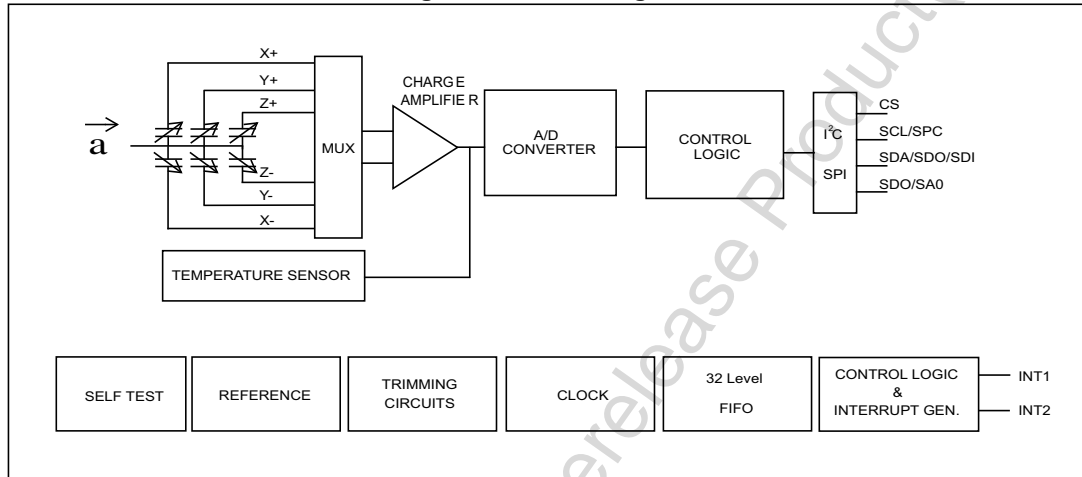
$\vec{a}$

X+

Y+

Z+

Z-

Y-

X-

MUX

CHARGE AMPLIFIER

A/D CONVERTER

CONTROL LOGIC

$I^2C$

SPI

CS

SCL/SPC

SDA/SDO/SDI

SDO/SA0

TEMPERATURE SENSOR

SELF TEST

REFERENCE

TRIMMING CIRCUITS

CLOCK

32 Level

FIFO

CONTROL LOGIC & INTERRUPT GEN.

INT1

INT2

Preliminary... Prerelease Product